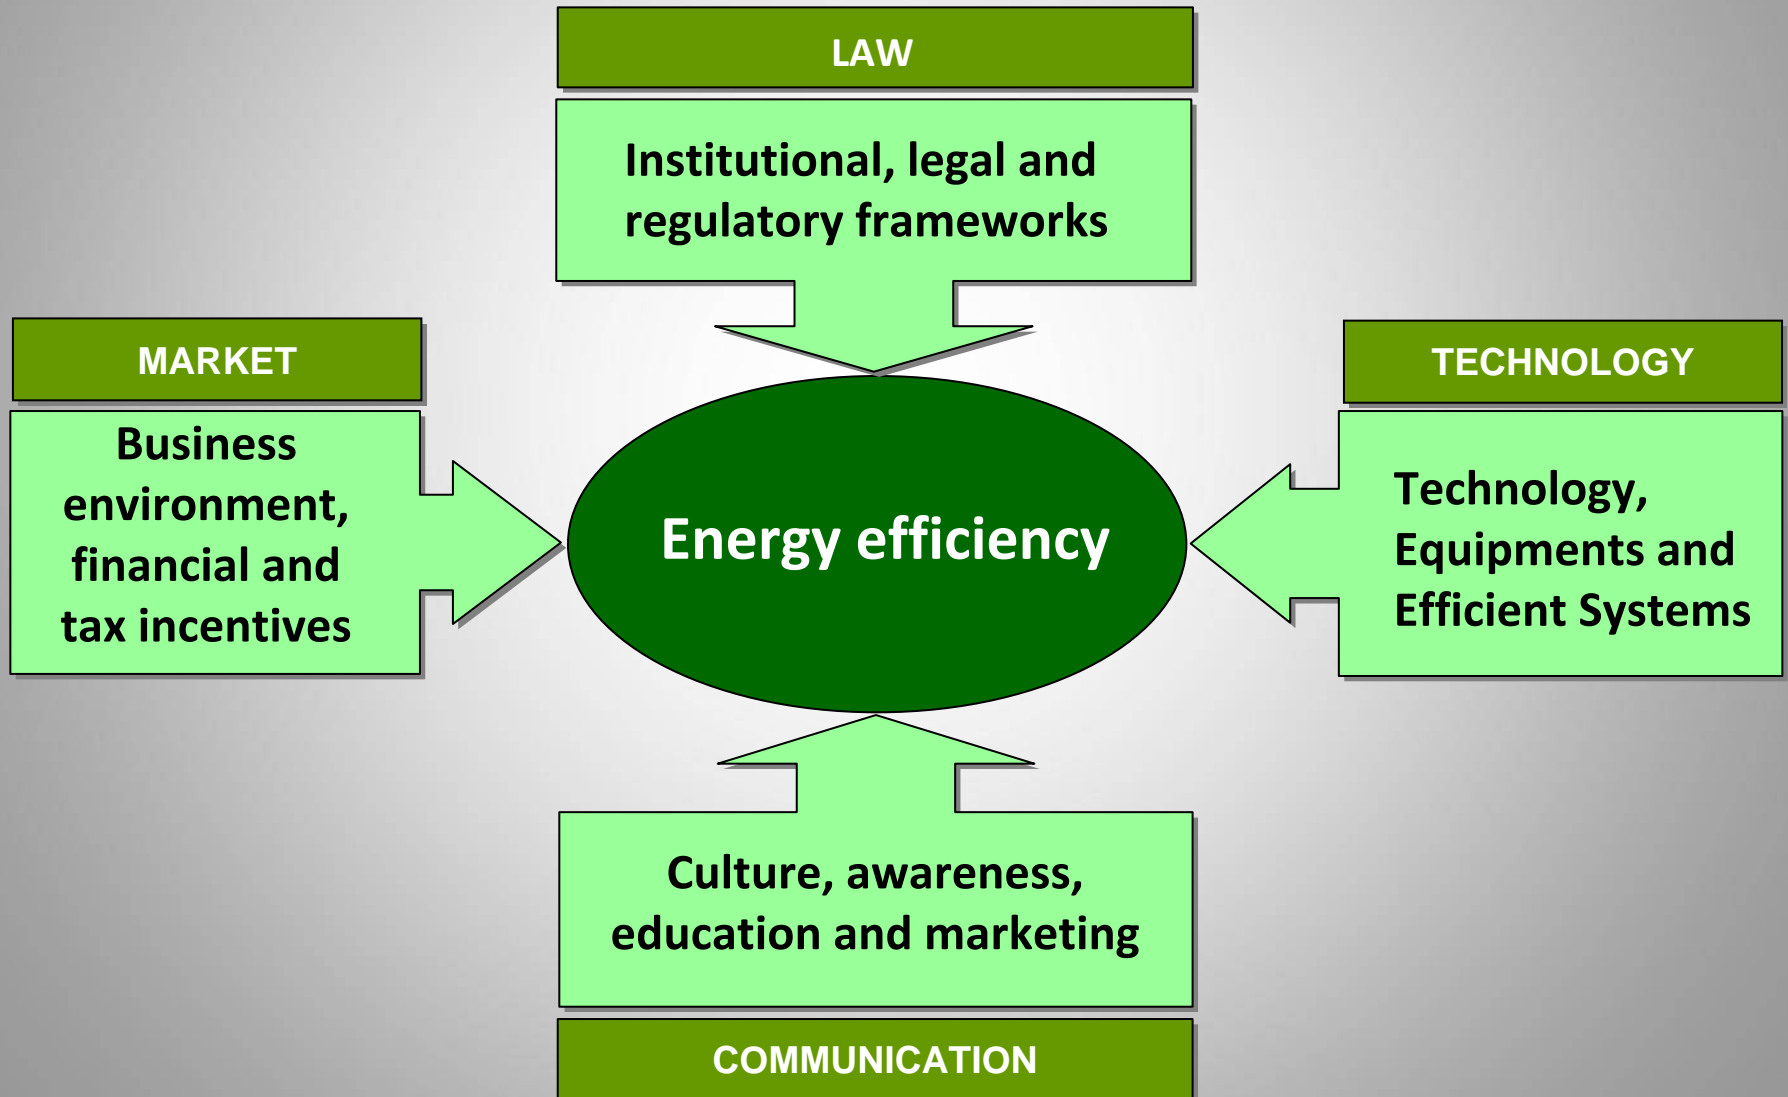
LAW

Institutional, legal and regulatory frameworks

MARKET

Business environment, financial and tax incentives

Energy efficiency

TECHNOLOGY

Technology, Equipments and Efficient Systems

Culture, awareness, education and marketing

COMMUNICATION